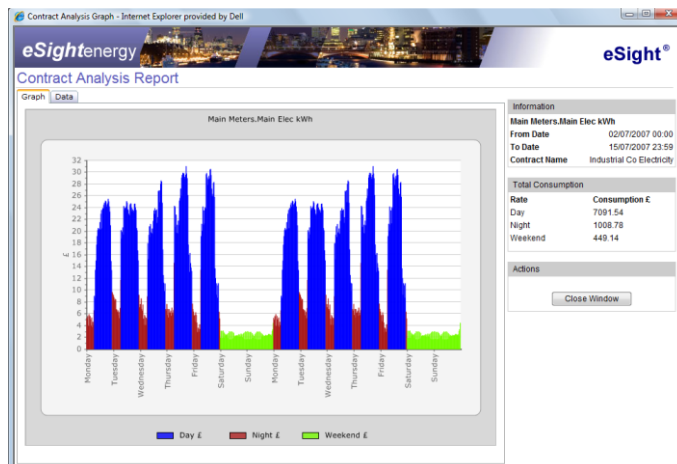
Contract Analysis Graph - Internet Explorer provided by Dell

eSightenergy

eSight®

Contract Analysis Report

Graph | Data

Main Meters.Main Elec kWh

32
31
30
29
28
27
26
25
24
23
22
21
20
19
18
17
16
15
14
13
12
11
10
9
8
7
6
5
4
3
2
1
0

£

Monday Tuesday Wednesday Thursday Friday Saturday Sunday Monday Tuesday Wednesday Thursday Friday Saturday Sunday

Day £ Night £ Weekend £

Information

| Main Meters.Main Elec kWh | |
|---|---|
| From Date | 02/07/2007 00:00 |
| To Date | 15/07/2007 23:59 |
| Contract Name | Industrial Co Electricity |

Total Consumption

| Rate | Consumption £ |
|---|---|
| Day | 7091.54 |
| Night | 1008.78 |
| Weekend | 449.14 |

Actions

Close Window